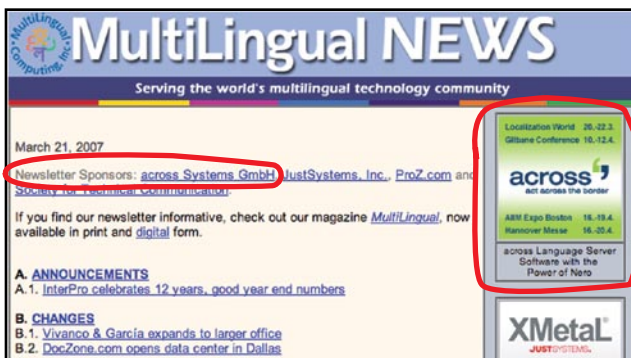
MultiLingual Computing Inc.

MultiLingual NEWS

Serving the world's multilingual technology community

March 21, 2007

Newsletter Sponsors: across Systems GmbH, JustSystems, Inc., ProZ.com and Society for Technical Communication.

If you find our newsletter informative, check out our magazine MultiLingual, now available in print and digital form.

A. ANNOUNCEMENTS
A.1. InterPro celebrates 12 years, good year end numbers

B. CHANGES
B.1. Vivanco & García expands to larger office
B.2. DocZone.com opens data center in Dallas

Localization World 20.-22.3.
Gilbane Conference 10.-12.4.

across
act across the border

AIIM Expo Boston 16.-19.4.
Hannover Messe 16.-20.4.

across Language Server Software with the Power of Nero

XMetaL
JUSTSYSTEMS